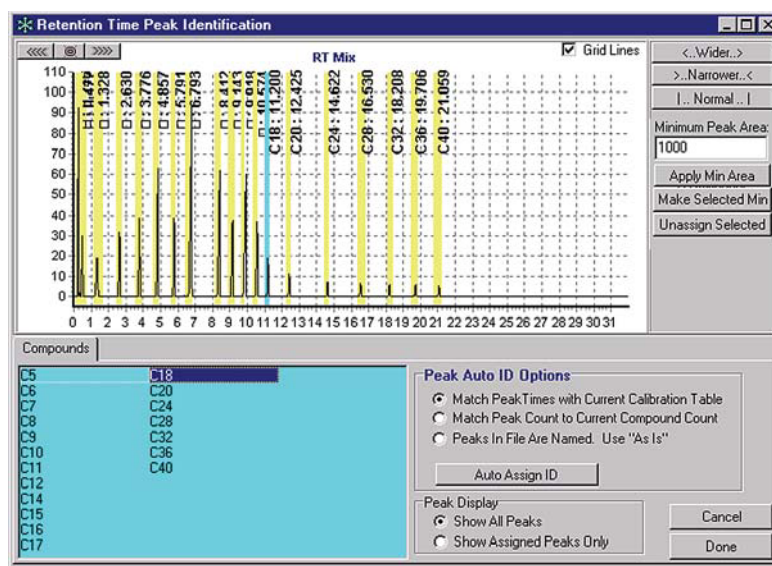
Retention Time Peak Identification

<<<< ◎ >>>>

RT Mix

☑ Grid Lines

<..Wider..>

>..Narrower..<

|.. Normal ..|

Minimum Peak Area:

1000

Apply Min Area

Make Selected Min

Unassign Selected

110
100
90
80
70
60
50
40
30
20
10
0

0 1 2 3 4 5 6 7 8 9 10 11 12 13 14 15 16 17 18 19 20 21 22 23 24 25 26 27 28 29 30 31

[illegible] 0.499
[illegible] 1.328
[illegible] 2.630
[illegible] 3.776
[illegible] 4.857
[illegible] 5.791
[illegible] 6.793
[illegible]
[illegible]
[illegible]
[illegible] 10.574
C18 : 11.200
C20 : 12.425
C24 : 14.622
C28 : 16.530
C32 : 18.208
C36 : 19.706
C40 : 21.059

Compounds

C5
C6
C7
C8
C9
C10
C11
C12
C14
C15
C16
C17

C18
C20
C24
C28
C32
C36
C40

Peak Auto ID Options

Match PeakTimes with Current Calibration Table

Match Peak Count to Current Compound Count

Peaks In File Are Named. Use "As Is"

Auto Assign ID

Peak Display

Show All Peaks

Show Assigned Peaks Only

Cancel

Done